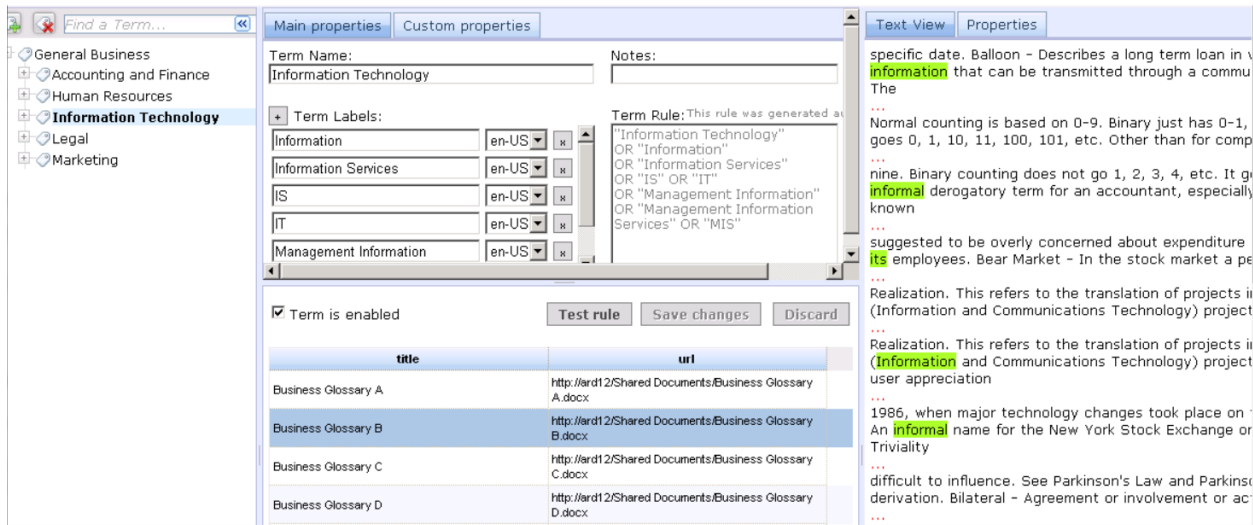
Find a Term...

General Business
Accounting and Finance
Human Resources
Information Technology
Legal
Marketing

Main properties | Custom properties

Term Name:
Information Technology

Notes:

Term Labels:
Information en-US
Information Services en-US
IS en-US
IT en-US
Management Information en-US

Term Rule: This rule was generated a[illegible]
"Information Technology"
OR "Information"
OR "Information Services"
OR "IS" OR "IT"
OR "Management Information"
OR "Management Information Services" OR "MIS"

☑ Term is enabled

Test rule | Save changes | Discard

| title | url |
|---|---|
| Business Glossary A | http://ard12/Shared Documents/Business Glossary A.docx |
| Business Glossary B | http://ard12/Shared Documents/Business Glossary B.docx |
| Business Glossary C | http://ard12/Shared Documents/Business Glossary C.docx |
| Business Glossary D | http://ard12/Shared Documents/Business Glossary D.docx |

Text View | Properties

specific date. Balloon - Describes a long term loan in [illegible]
information that can be transmitted through a commu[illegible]
The
...
Normal counting is based on 0-9. Binary just has 0-1,
goes 0, 1, 10, 11, 100, 101, etc. Other than for comp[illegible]
...
nine. Binary counting does not go 1, 2, 3, 4, etc. It g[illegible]
informal derogatory term for an accountant, especially
known
...
suggested to be overly concerned about expenditure
its employees. Bear Market - In the stock market a pe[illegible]
...
Realization. This refers to the translation of projects i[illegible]
(Information and Communications Technology) project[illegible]
...
Realization. This refers to the translation of projects i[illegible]
(Information and Communications Technology) project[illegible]
user appreciation
...
1986, when major technology changes took place on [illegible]
An informal name for the New York Stock Exchange or
Triviality
...
difficult to influence. See Parkinson's Law and Parkins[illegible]
derivation. Bilateral - Agreement or involvement or ac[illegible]
...